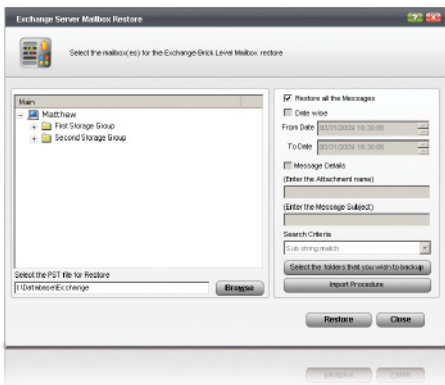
Exchange Server Mailbox Restore

Select the mailbox(es) for the Exchange Brick Level Mailbox restore

Main
Matthew
First Storage Group
Second Storage Group

Select the PST file for Restore
I:\Database\Exchange
Browse

Restore all the Messages
Date wise
From Date 03/31/2009 16:30:00
To Date 03/31/2009 16:30:00
Message Details
(Enter the Attachment name)
(Enter the Message Subject)
Search Criteria
Sub string match
Select the folders that you wish to backup
Import Procedure

Restore
Close